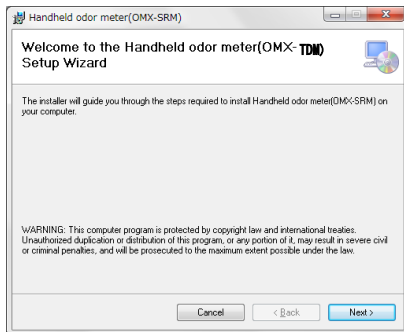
Handheld odor meter(OMX-SRM)

Welcome to the Handheld odor meter(OMX-TDM) Setup Wizard

The installer will guide you through the steps required to install Handheld odor meter(OMX-SRM) on your computer.

WARNING: This computer program is protected by copyright law and international treaties. Unauthorized duplication or distribution of this program, or any portion of it, may result in severe civil or criminal penalties, and will be prosecuted to the maximum extent possible under the law.

Cancel
< Back
Next >